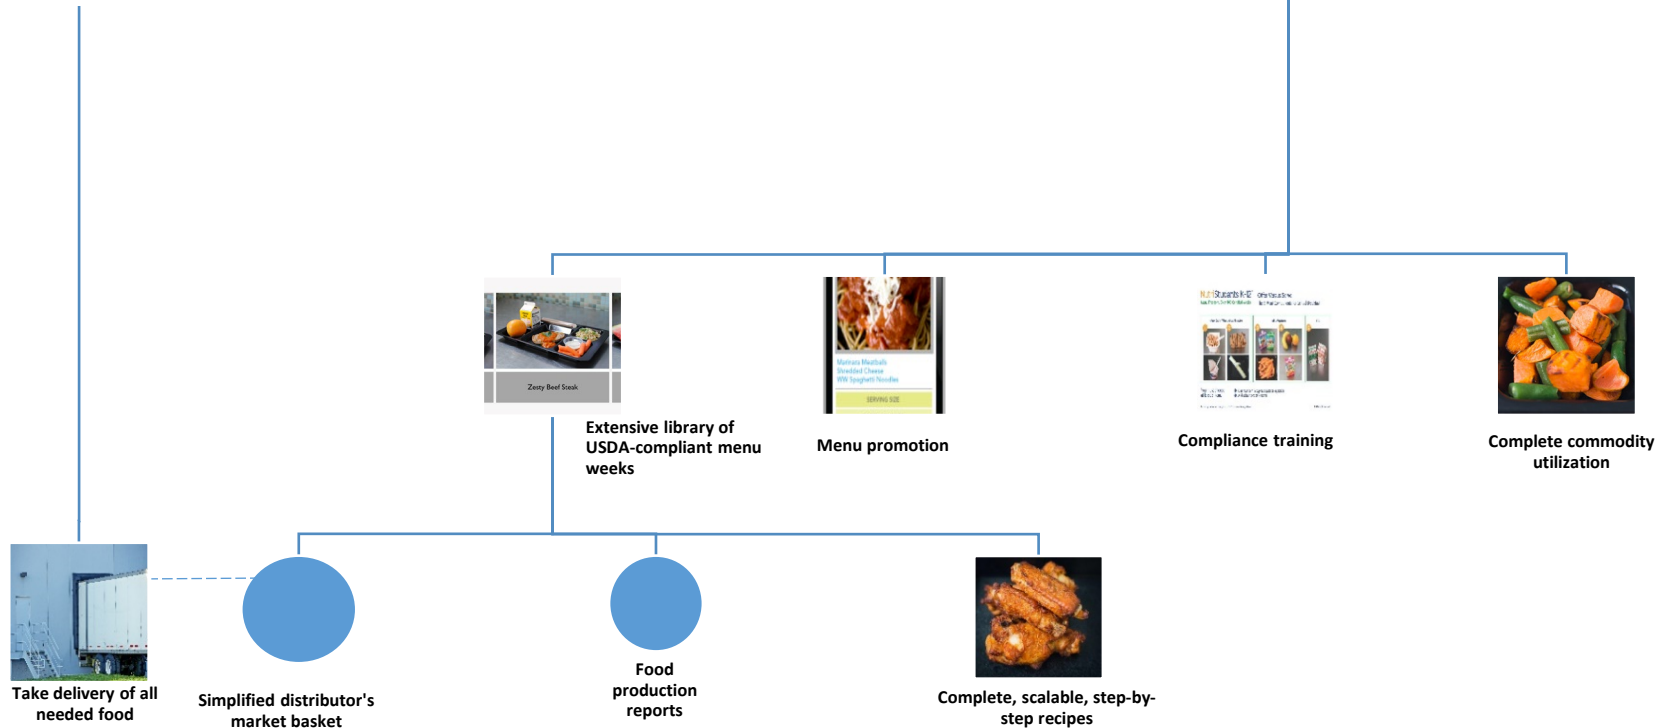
Zesty Beef Steak

Extensive library of USDA-compliant menu weeks

Marinara Meatballs
Shredded Cheese
WW Spaghetti Noodles
SERVING SIZE

Menu promotion

Compliance training

Complete commodity utilization

Take delivery of all needed food

Simplified distributor's market basket

Food production reports

Complete, scalable, step-by-step recipes